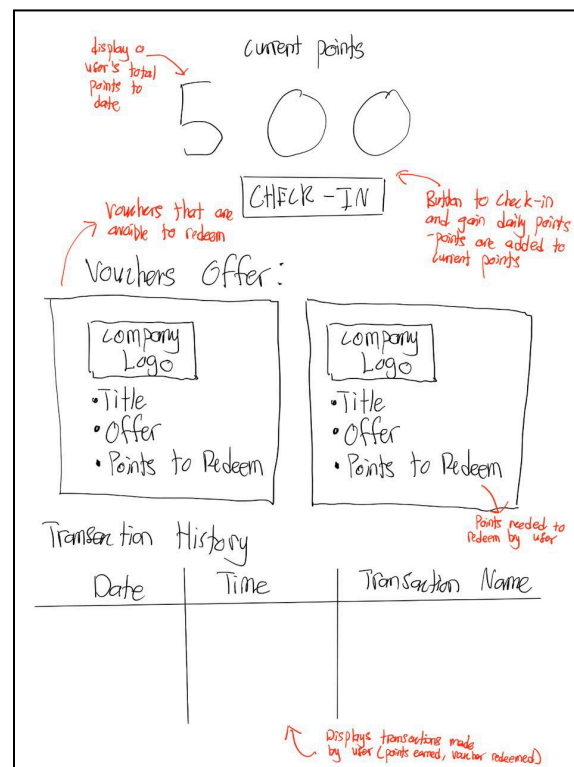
display a user's total points to date

Current points

500

CHECK-IN

Button to Check-in and gain daily points -points are added to current points

Vouchers that are avaible to redeem

Vouchers Offer:

Company Logo
•Title
•Offer
•Points to Redeem

Company Logo
•Title
•Offer
•Points to Redeem

Points needed to redeem by user

Transaction History

| Date | Time | Transaction Name |
|---|---|---|
| | | |

Displays transactions made by user (points earned, voucher redeemed)